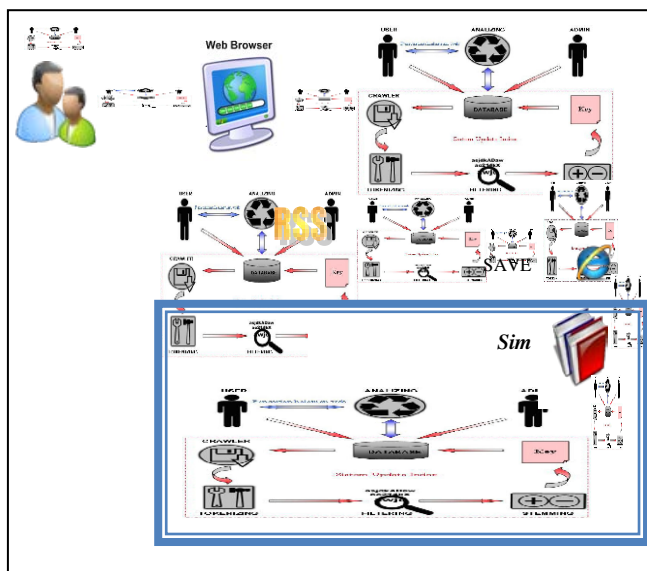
Web Browser

USER
ANALIZING
ADMIN
CRAWLER
DATABASE
Key
TOKENIZING
FILTERING
USER
ANALIZING
ADMIN
CRAWLER
DATABASE
Key
RSS
SAVE
TOKENIZING
FILTERING
Sim
USER
ANALIZING
ADM
CRAWLER
DATABASE
Key
TOKENIZING
FILTERING
STEMMING